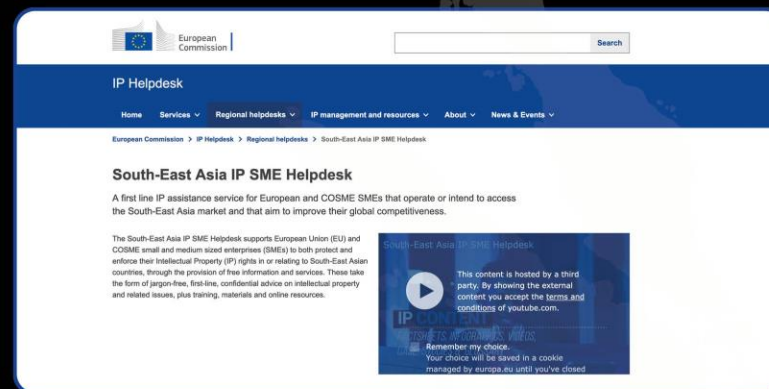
European Commission

Search

IP Helpdesk

Home Services ˅ Regional helpdesks ˅ IP management and resources ˅ About ˅ News & Events ˅

European Commission > IP Helpdesk > Regional helpdesks > South-East Asia IP SME Helpdesk

South-East Asia IP SME Helpdesk

A first line IP assistance service for European and COSME SMEs that operate or intend to access the South-East Asia market and that aim to improve their global competitiveness.

The South-East Asia IP SME Helpdesk supports European Union (EU) and COSME small and medium sized enterprises (SMEs) to both protect and enforce their Intellectual Property (IP) rights in or relating to South-East Asian countries, through the provision of free information and services. These take the form of jargon-free, first-line, confidential advice on intellectual property and related issues, plus training, materials and online resources.

South-East Asia IP SME Helpdesk

This content is hosted by a third party. By showing the external content you accept the terms and conditions of youtube.com.

IP CONTENT

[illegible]

Remember my choice.

Your choice will be saved in a cookie managed by europa.eu until you've closed